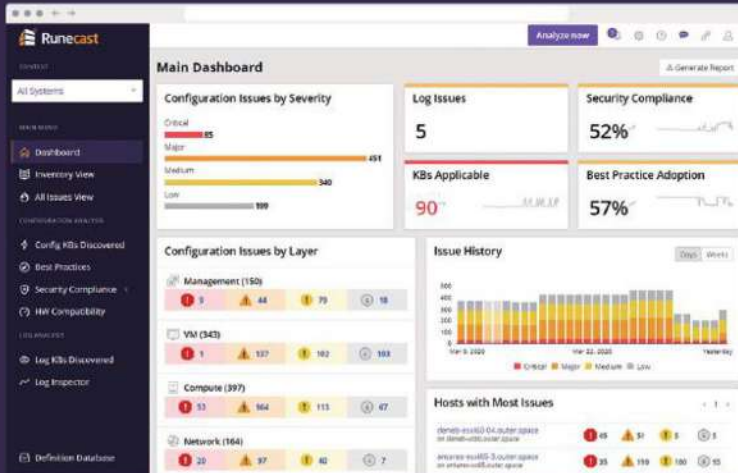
Runecast

CONTEXT

All Systems

MAIN MENU

Dashboard

Inventory View

All Issues View

CONFIGURATION ANALYSIS

Config KBs Discovered

Best Practices

Security Compliance

HW Compatibility

LOG ANALYSIS

Log KBs Discovered

Log Inspector

Definition Database

Analyze now

Main Dashboard

Generate Report

Configuration Issues by Severity

Critical 85

Major 451

Medium 340

Low 199

Log Issues

5

Security Compliance

52%

KBs Applicable

90

Best Practice Adoption

57%

Configuration Issues by Layer

Management (150)

5 44 79 18

VM (343)

1 137 102 103

Compute (397)

53 164 113 67

Network (164)

20 97 40 7

Issue History

Days Weeks

300 250 200 150 100 50 0

Mar 8, 2020 Mar 22, 2020 Yesterday

Critical Major Medium Low

Hosts with Most Issues

1

deneb-esxi60-04.outer.space

on deneb-vc60.outer.space

45 51 5 3

antares-esxi65-3.outer.space

on antares-vc65.outer.space

35 159 100 93